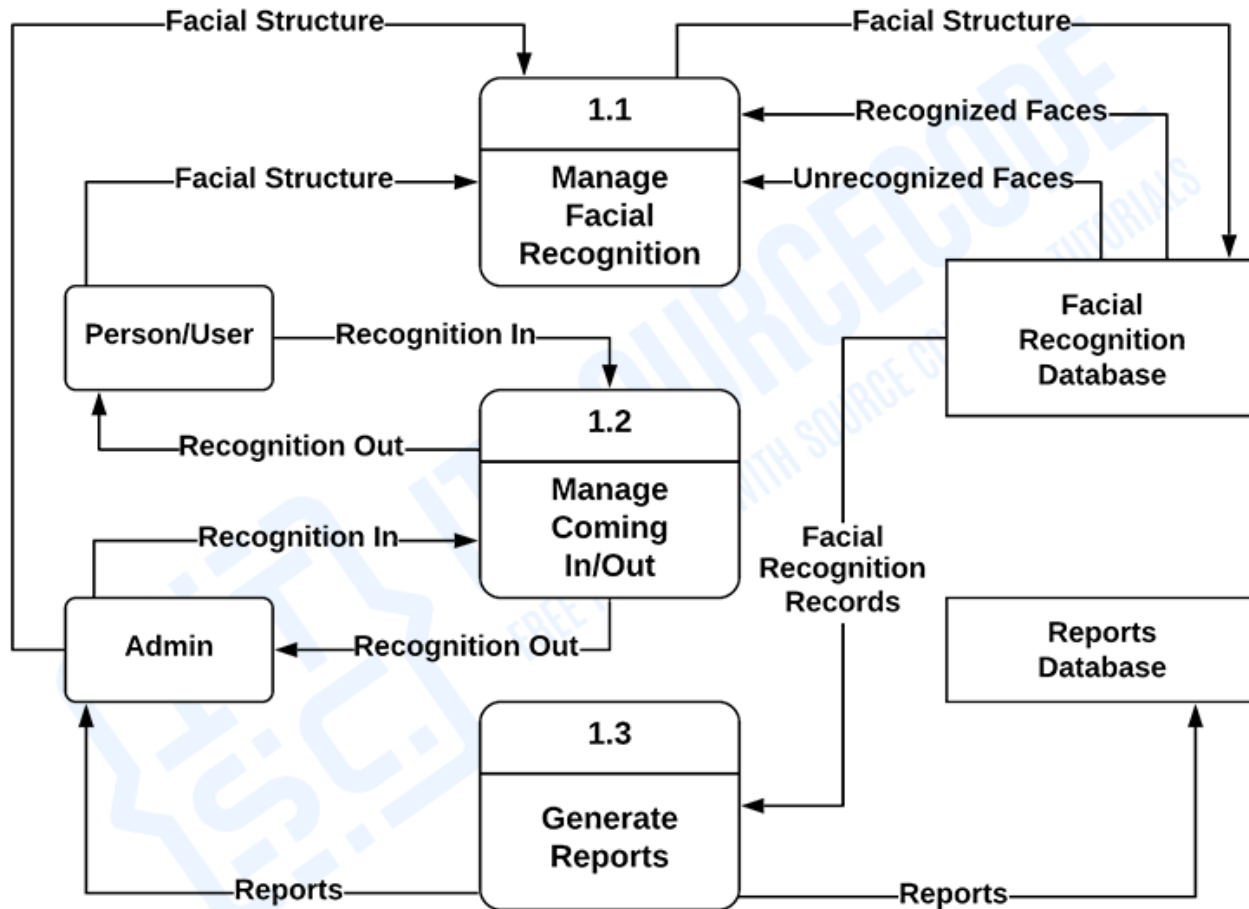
Facial Structure

Facial Structure

1.1

Manage Facial Recognition

Recognized Faces

Facial Structure

Unrecognized Faces

Person/User

Recognition In

Facial Recognition Database

1.2

Recognition Out

Manage Coming In/Out

Recognition In

Facial Recognition Records

Admin

Recognition Out

Reports Database

1.3

Generate Reports

Reports

Reports

ITSOURCECODE

FREE PROJECTS WITH SOURCE CODE AND TUTORIALS